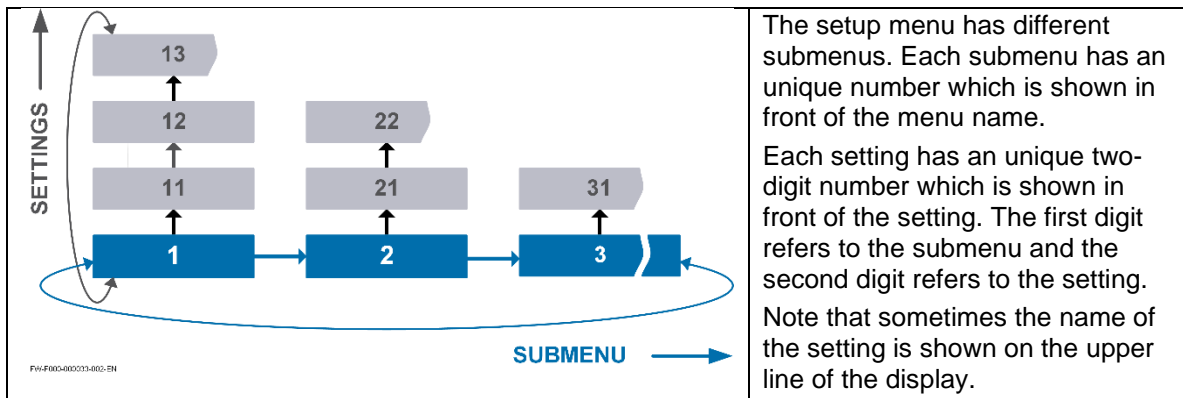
SETTINGS

13

12

22

11

21

31

1

2

3

SUBMENU

FW-F000-000333-002-EN

The setup menu has different submenus. Each submenu has an unique number which is shown in front of the menu name.

Each setting has an unique two-digit number which is shown in front of the setting. The first digit refers to the submenu and the second digit refers to the setting.

Note that sometimes the name of the setting is shown on the upper line of the display.